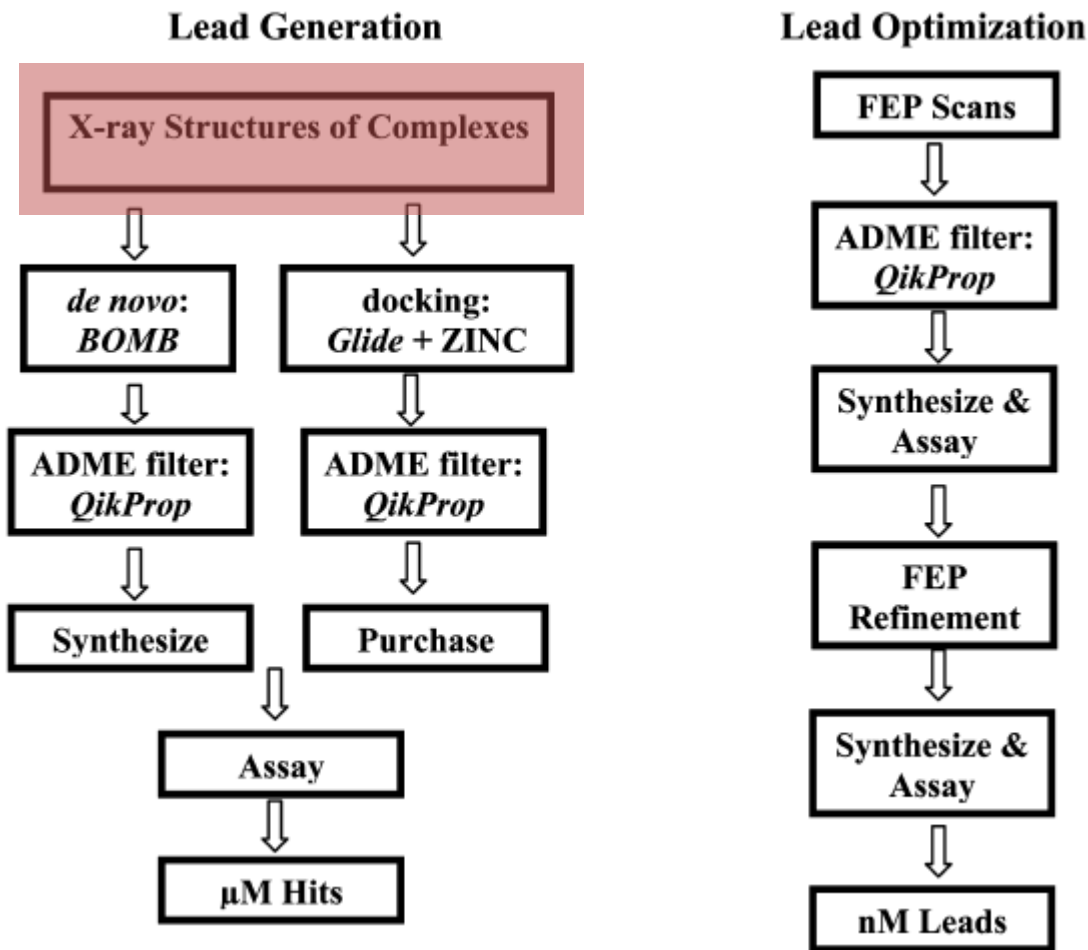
Lead Generation

X-ray Structures of Complexes

de novo: BOMB

ADME filter: QikProp

Synthesize

docking: Glide + ZINC

ADME filter: QikProp

Purchase

Assay

µM Hits

Lead Optimization

FEP Scans

ADME filter: QikProp

Synthesize & Assay

FEP Refinement

Synthesize & Assay

nM Leads